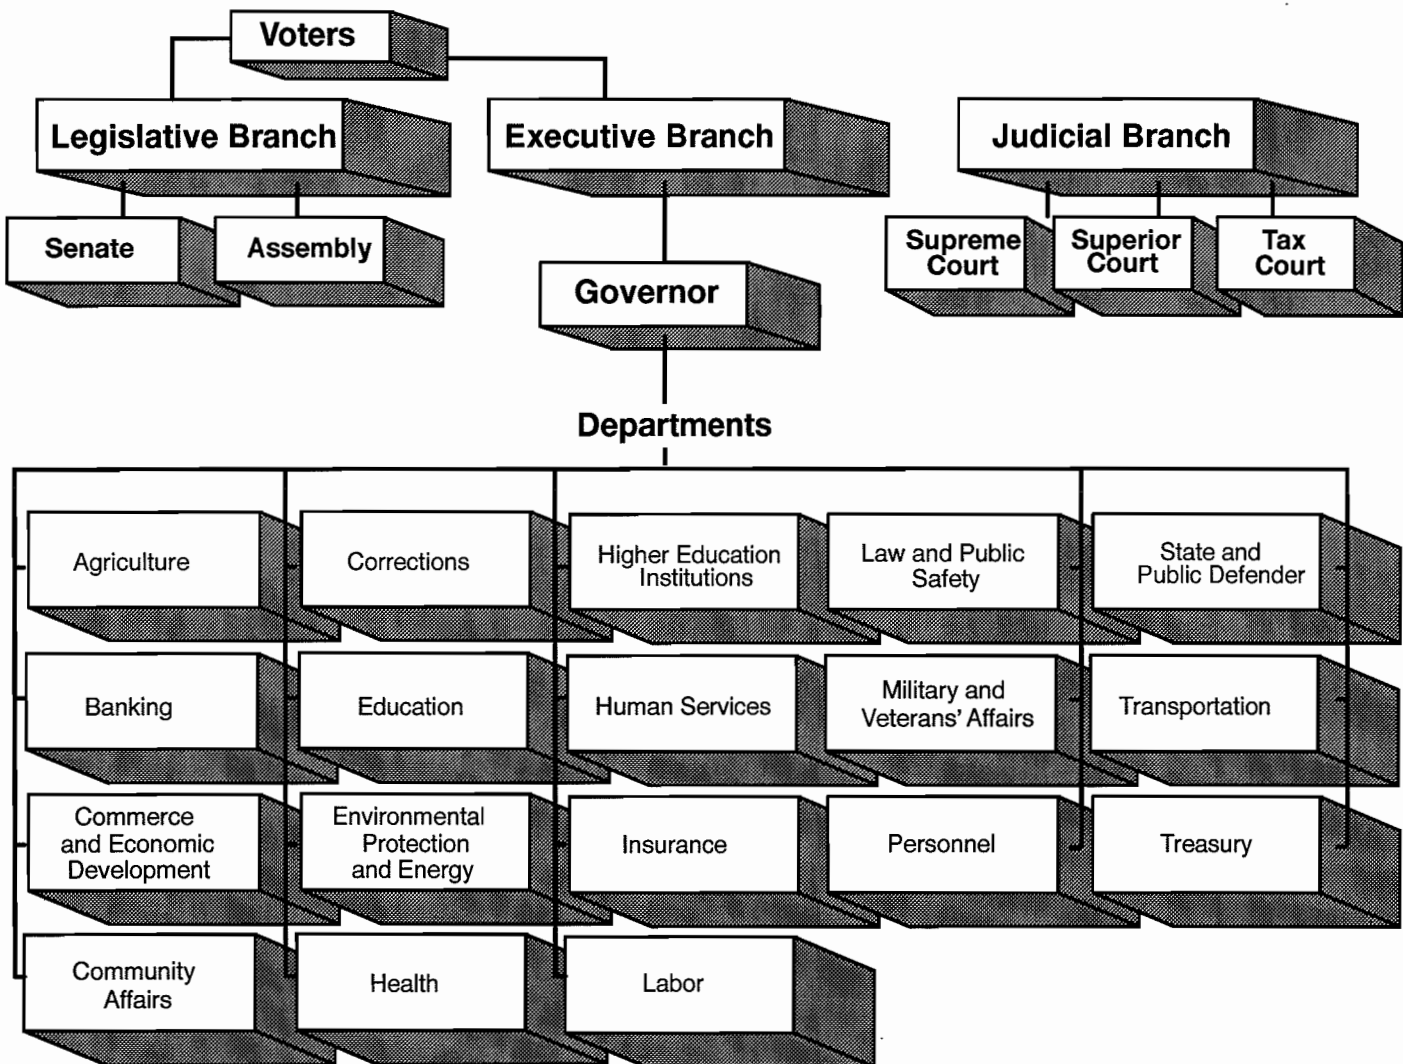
Voters

Legislative Branch

Senate

Assembly

Executive Branch

Governor

Judicial Branch

Supreme Court

Superior Court

Tax Court

Departments

Agriculture

Banking

Commerce and Economic Development

Community Affairs

Corrections

Education

Environmental Protection and Energy

Health

Higher Education Institutions

Human Services

Insurance

Labor

Law and Public Safety

Military and Veterans' Affairs

Personnel

State and Public Defender

Transportation

Treasury